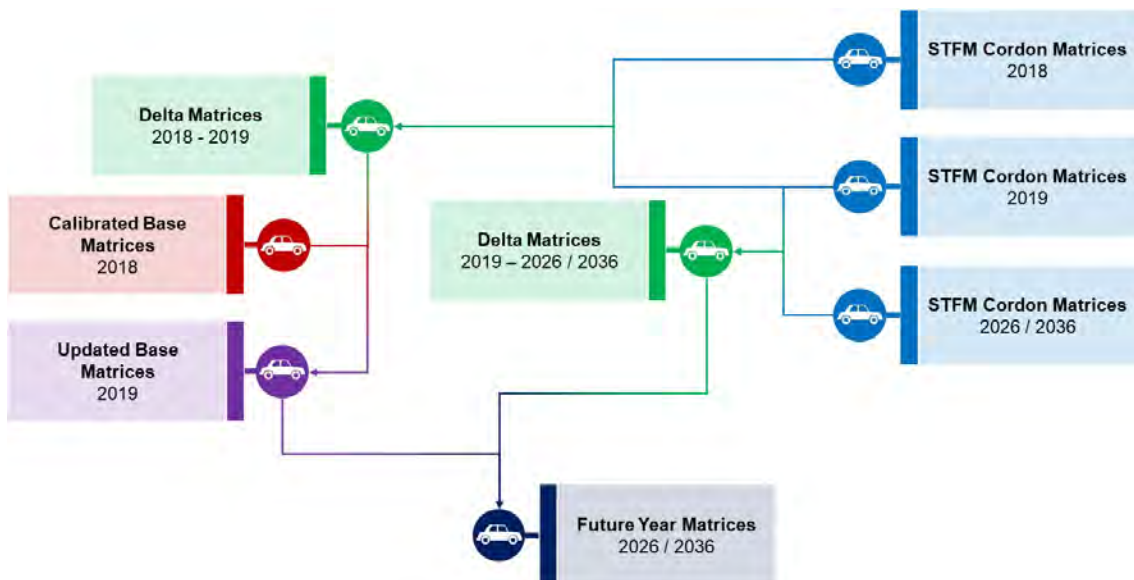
STFM Cordon Matrices
2018

Delta Matrices
2018 - 2019

STFM Cordon Matrices
2019

Calibrated Base Matrices
2018

Delta Matrices
2019 – 2026 / 2036

STFM Cordon Matrices
2026 / 2036

Updated Base Matrices
2019

Future Year Matrices
2026 / 2036